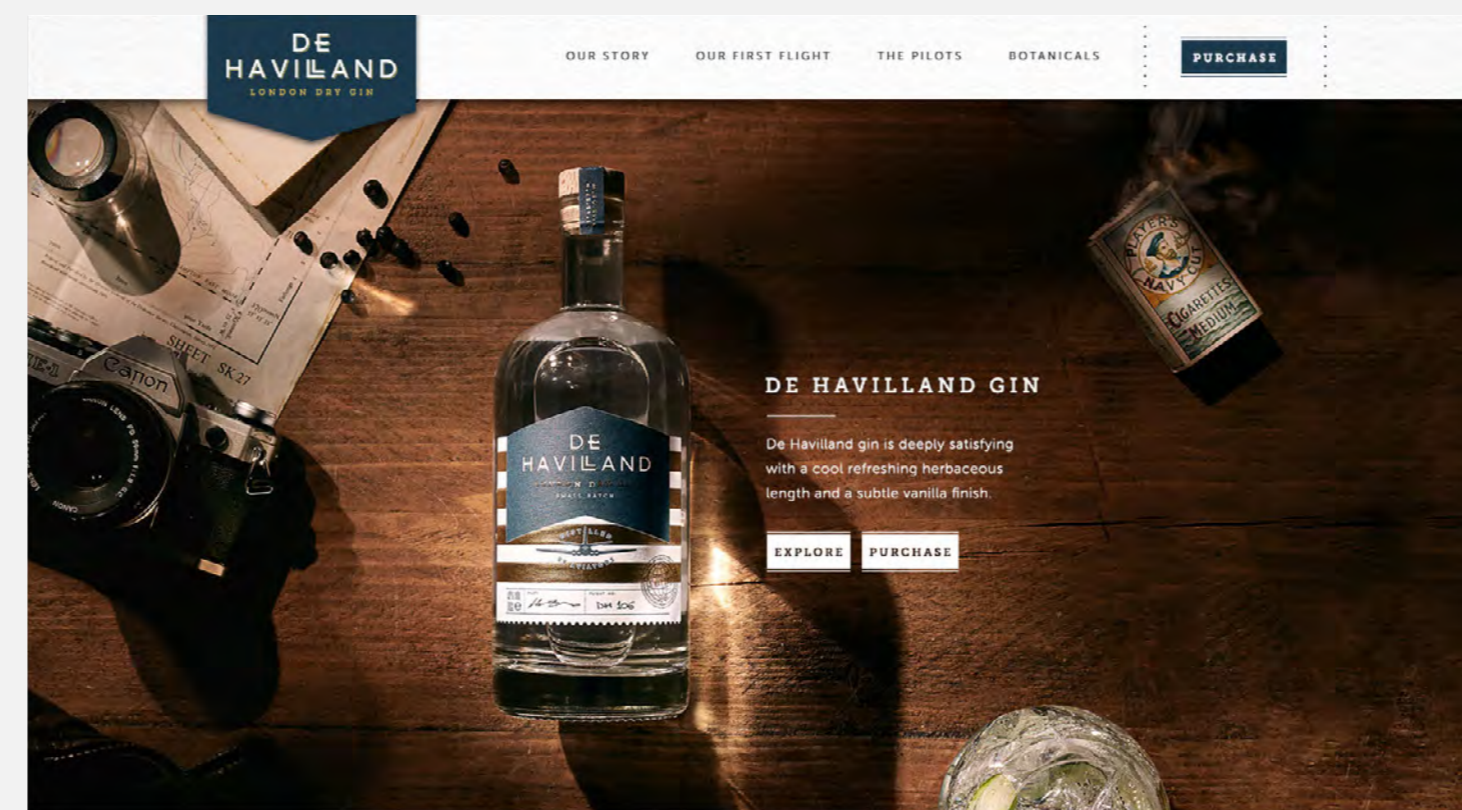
DE HAVILLAND
LONDON DRY GIN

OUR STORY
OUR FIRST FLIGHT
THE PILOTS
BOTANICALS
PURCHASE

SHEET SK27

Canon

DE HAVILLAND
SMALL BATCH
DH 106

PLAYER'S
NAVY CUT
CIGARETTES
MEDIUM

DE HAVILLAND GIN

De Havilland gin is deeply satisfying with a cool refreshing herbaceous length and a subtle vanilla finish.

EXPLORE
PURCHASE